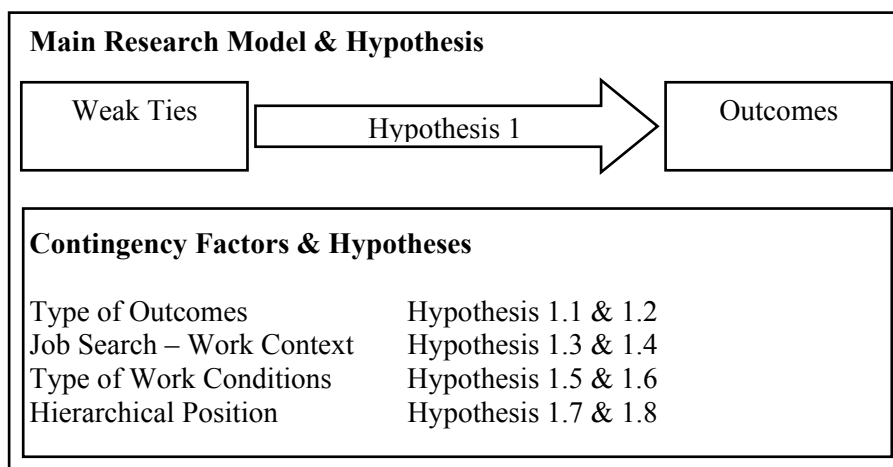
**Main Research Model & Hypothesis**

Weak Ties

Hypothesis 1

Outcomes

**Contingency Factors & Hypotheses**

| | |
|---|---|
| Type of Outcomes | Hypothesis 1.1 & 1.2 |
| Job Search – Work Context | Hypothesis 1.3 & 1.4 |
| Type of Work Conditions | Hypothesis 1.5 & 1.6 |
| Hierarchical Position | Hypothesis 1.7 & 1.8 |